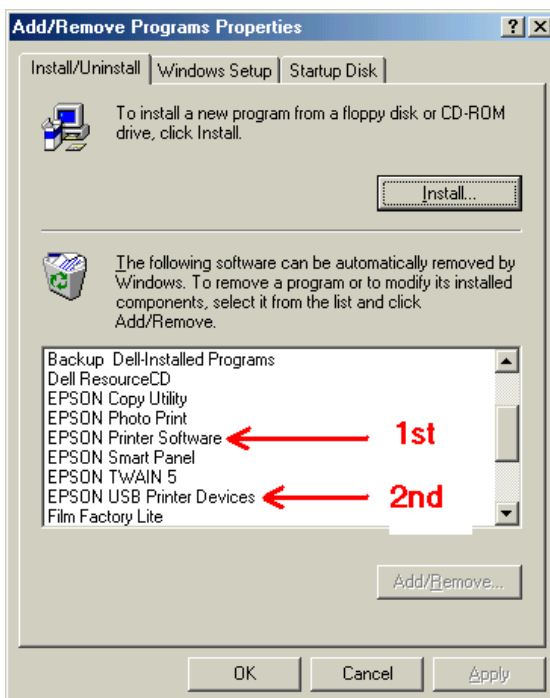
Add/Remove Programs Properties

? X

Install/Uninstall | Windows Setup | Startup Disk

To install a new program from a floppy disk or CD-ROM drive, click Install.

Install...

The following software can be automatically removed by Windows. To remove a program or to modify its installed components, select it from the list and click Add/Remove.

Backup Dell-Installed Programs
Dell ResourceCD
EPSON Copy Utility
EPSON Photo Print
EPSON Printer Software
EPSON Smart Panel
EPSON TWAIN 5
EPSON USB Printer Devices
Film Factory Lite

1st

2nd

Add/Remove...

OK | Cancel | Apply